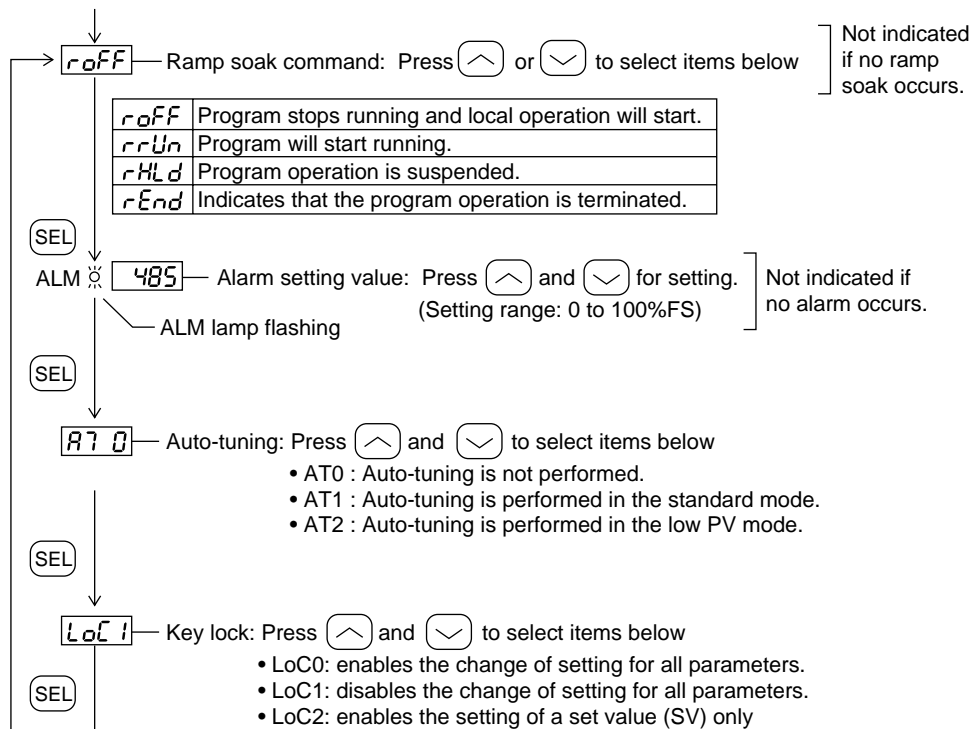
roFF Ramp soak command: Press or to select items below

Not indicated if no ramp soak occurs.

| roFF | Program stops running and local operation will start. |
|---|---|
| rrUn | Program will start running. |
| rHLd | Program operation is suspended. |
| rEnd | Indicates that the program operation is terminated. |

SEL

ALM 485 Alarm setting value: Press and for setting. (Setting range: 0 to 100%FS)

Not indicated if no alarm occurs.

ALM lamp flashing

SEL

AT 0 Auto-tuning: Press and to select items below
• AT0 : Auto-tuning is not performed.
• AT1 : Auto-tuning is performed in the standard mode.
• AT2 : Auto-tuning is performed in the low PV mode.

SEL

LoC 1 Key lock: Press and to select items below
• LoC0: enables the change of setting for all parameters.
• LoC1: disables the change of setting for all parameters.
• LoC2: enables the setting of a set value (SV) only

SEL